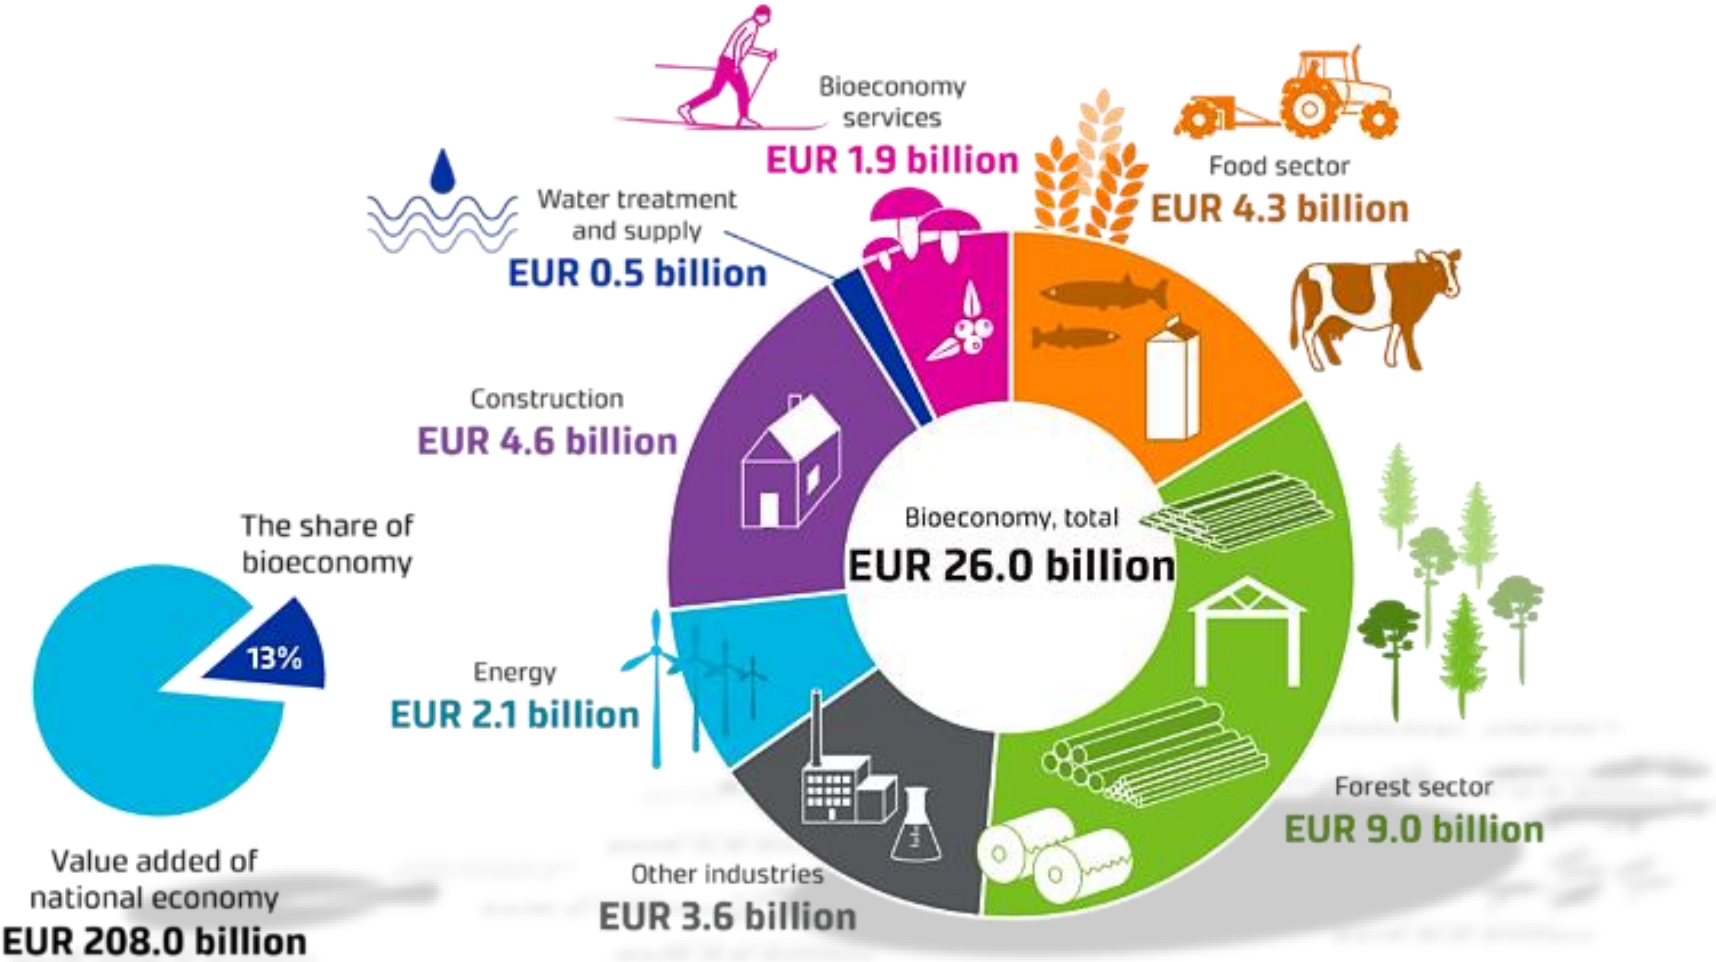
Bioeconomy services
EUR 1.9 billion

Food sector
EUR 4.3 billion

Water treatment and supply
EUR 0.5 billion

Construction
EUR 4.6 billion

Bioeconomy, total
EUR 26.0 billion

The share of bioeconomy
13%

Energy
EUR 2.1 billion

Forest sector
EUR 9.0 billion

Other industries
EUR 3.6 billion

Value added of national economy
EUR 208.0 billion